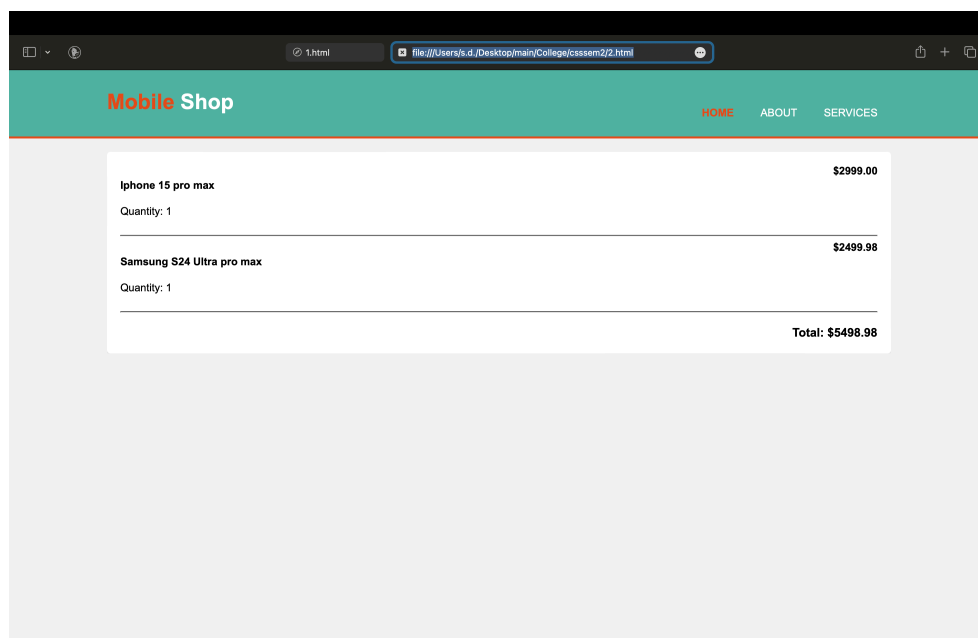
1.html

file:///Users/s.d./Desktop/main/College/csssem2/2.html

Mobile Shop

HOME ABOUT SERVICES

$2999.00

Iphone 15 pro max

Quantity: 1

$2499.98

Samsung S24 Ultra pro max

Quantity: 1

Total: $5498.98